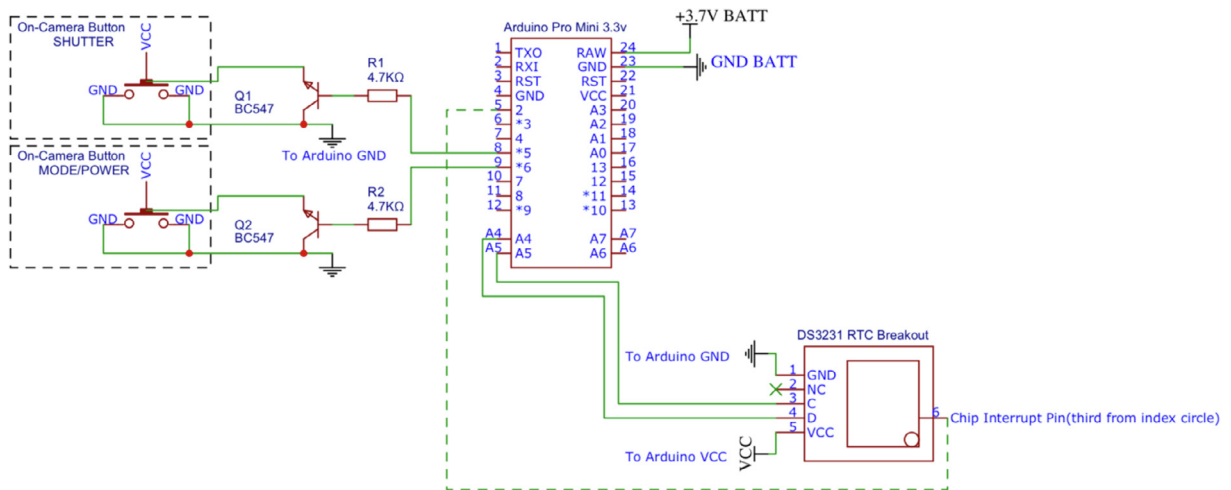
On-Camera Button
SHUTTER
VCC
GND
GND
Q1
BC547
R1
4.7KΩ
To Arduino GND

On-Camera Button
MODE/POWER
VCC
GND
GND
Q2
BC547
R2
4.7KΩ

Arduino Pro Mini 3.3v
1 TXO
2 RXI
3 RST
4 GND
5 2
6 *3
7 4
8 *5
9 *6
10 7
11 8
12 *9
A4 A4
A5 A5
RAW 24
GND 23
RST 22
VCC 21
A3 20
A2 19
A1 18
A0 17
13 16
12 15
*11 14
*10 13
A7 A7
A6 A6

+3.7V BATT
GND BATT

DS3231 RTC Breakout
To Arduino GND
1 GND
2 NC
3 C
4 D
5 VCC
6
Chip Interrupt Pin(third from index circle)
To Arduino VCC
VCC